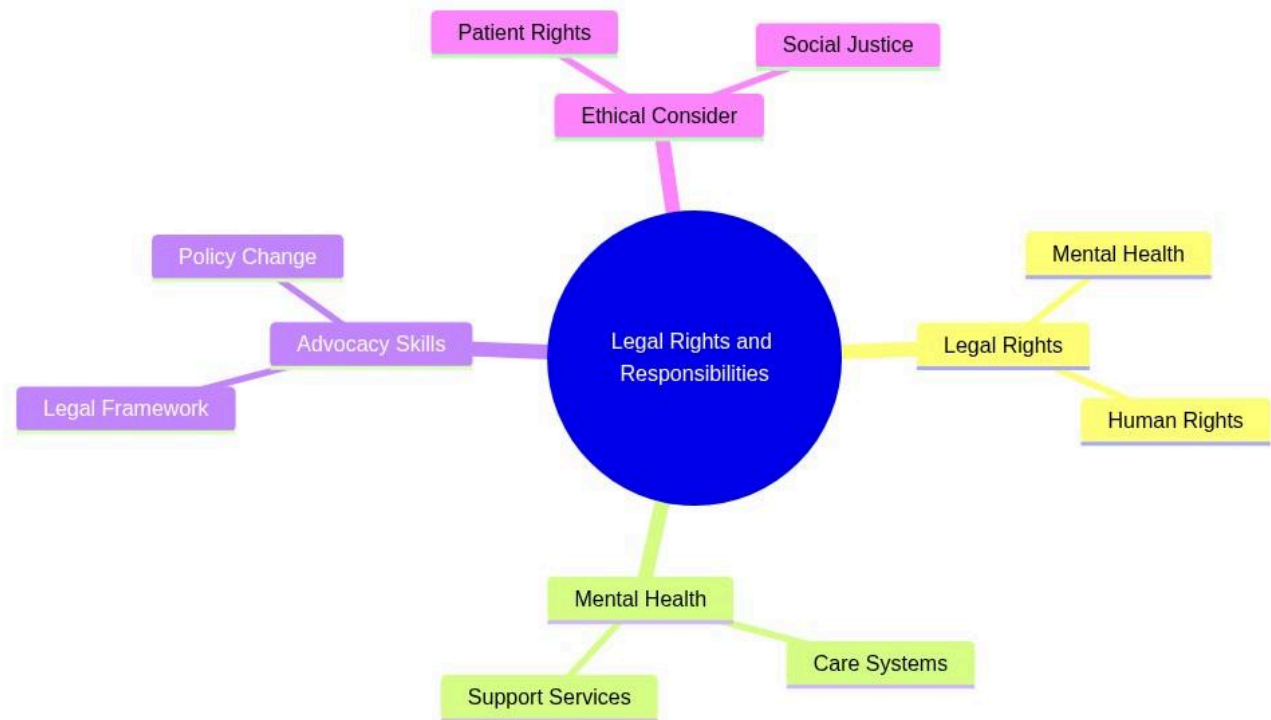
Patient Rights

Social Justice

Ethical Consider

Policy Change

Advocacy Skills

Legal Framework

Legal Rights and Responsibilities

Mental Health

Legal Rights

Human Rights

Mental Health

Care Systems

Support Services